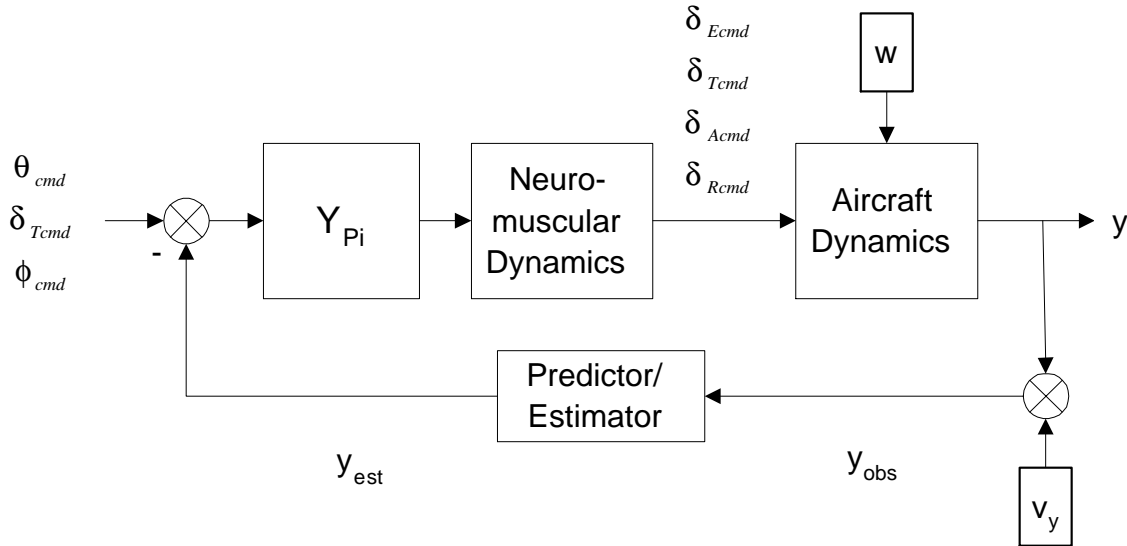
$\delta_{Ecmd}$
$\delta_{Tcmd}$
$\delta_{Acmd}$
$\delta_{Rcmd}$

w

$\theta_{cmd}$
$\delta_{Tcmd}$
$\phi_{cmd}$

-

$Y_{Pi}$

Neuromuscular Dynamics

Aircraft Dynamics

y

Predictor/ Estimator

$y_{est}$

$y_{obs}$

$v_y$